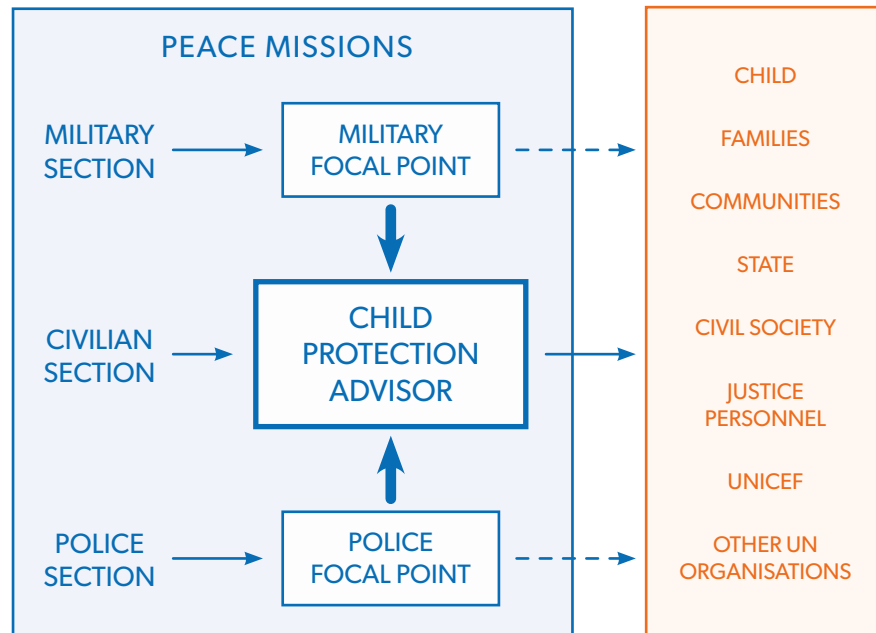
PEACE MISSIONS

MILITARY SECTION

MILITARY FOCAL POINT

CIVILIAN SECTION

CHILD PROTECTION ADVISOR

POLICE SECTION

POLICE FOCAL POINT

CHILD

FAMILIES

COMMUNITIES

STATE

CIVIL SOCIETY

JUSTICE PERSONNEL

UNICEF

OTHER UN ORGANISATIONS